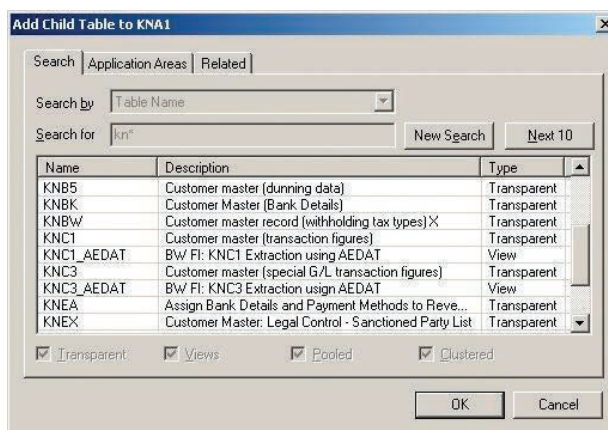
Add Child Table to KNA1

x

Search | Application Areas | Related

Search by Table Name

Search for kn*

New Search

Next 10

| Name | Description | Type |
|---|---|---|
| KNB5 | Customer master (dunning data) | Transparent |
| KNBK | Customer Master (Bank Details) | Transparent |
| KNBW | Customer master record (withholding tax types) X | Transparent |
| KNC1 | Customer master (transaction figures) | Transparent |
| KNC1_AEDAT | BW FI: KNC1 Extraction using AEDAT | View |
| KNC3 | Customer master (special G/L transaction figures) | Transparent |
| KNC3_AEDAT | BW FI: KNC3 Extraction usign AEDAT | View |
| KNEA | Assign Bank Details and Payment Methods to Reve... | Transparent |
| KNEX | Customer Master: Legal Control - Sanctioned Party List | Transparent |

Transparent Views Pooled Clustered

OK

Cancel